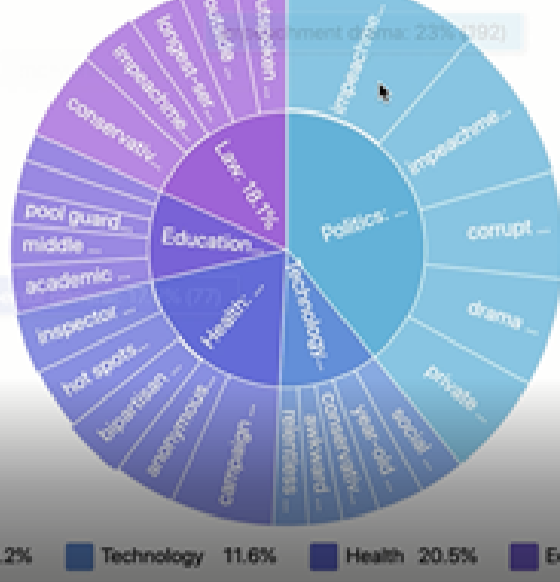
impeachment drama: 23% (192)

impeache...

impeachme...

corrupt ...

drama ...

private ...

social ...

year-old ...

conservativ...

awkward ...

relentless ...

campaign ...

anonymous ...

bipartisan ...

hot spots ...

inspector ...

academic ...

middle ...

pool guard...

conservativ...

impeachme...

longest-ser...

outside ...

Unspoken ...

Law: 18.1%

Education ...

Politics: ...

Technology ...

Health ...

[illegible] (77)

.2% Technology 11.6% Health 20.5% E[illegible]